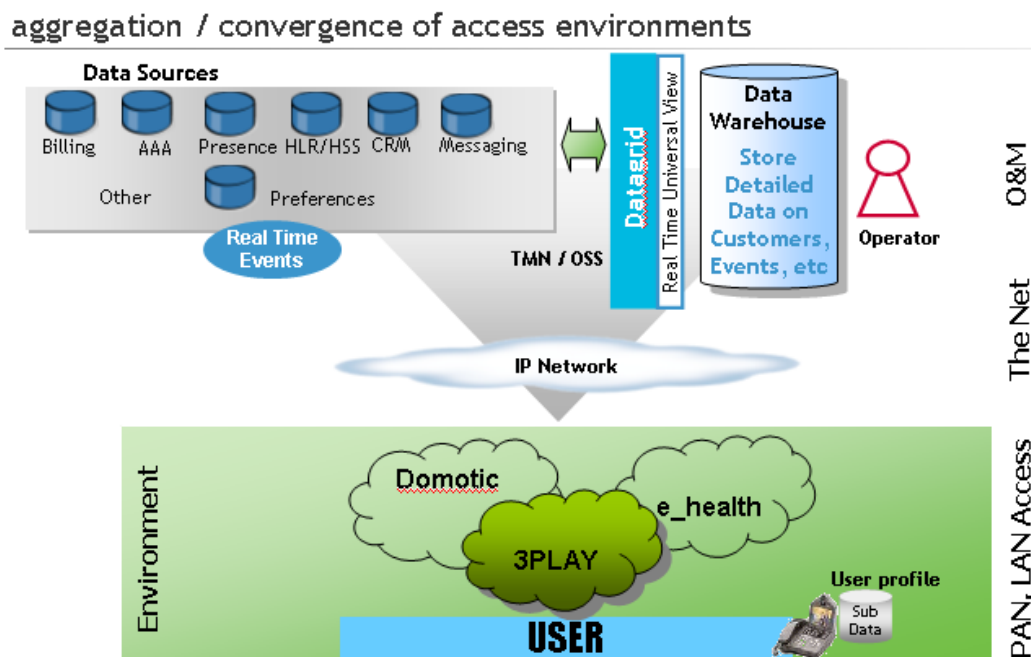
aggregation / convergence of access environments

Data Sources

Billing

AAA

Presence

HLR/HSS

CRM

Messaging

Other

Preferences

Real Time Events

Datagrid

Real Time Universal View

Data Warehouse

Store Detailed Data on Customers, Events, etc

Operator

TMN / OSS

O&M

The Net

IP Network

Environment

Domotic

e_health

3PLAY

User profile

Sub Data

USER

PAN, LAN Access